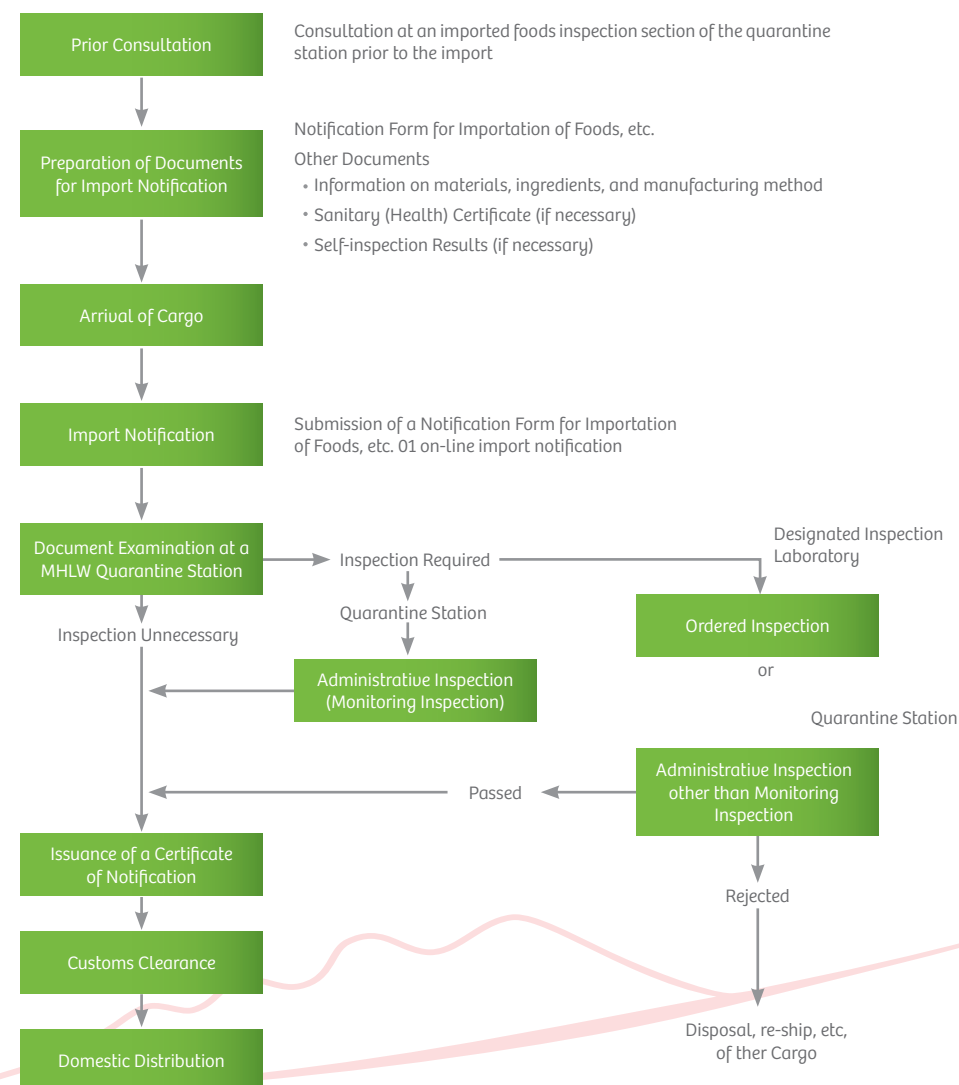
Prior Consultation

Consultation at an imported foods inspection section of the quarantine station prior to the import

Preparation of Documents for Import Notification

Notification Form for Importation of Foods, etc.

Other Documents

• Information on materials, ingredients, and manufacturing method

• Sanitary (Health) Certificate (if necessary)

• Self-inspection Results (if necessary)

Arrival of Cargo

Import Notification

Submission of a Notification Form for Importation of Foods, etc. 01 on-line import notification

Document Examination at a MHLW Quarantine Station

Inspection Required

Designated Inspection Laboratory

Quarantine Station

Inspection Unnecessary

Ordered Inspection

Administrative Inspection (Monitoring Inspection)

or

Quarantine Station

Administrative Inspection other than Monitoring Inspection

Passed

Issuance of a Certificate of Notification

Rejected

Customs Clearance

Domestic Distribution

Disposal, re-ship, etc, of ther Cargo